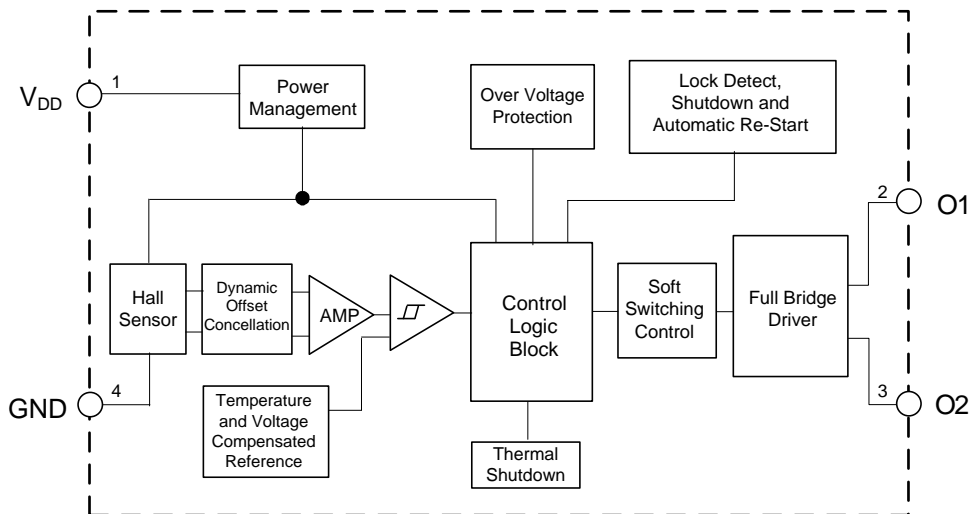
$V_{DD}$ 1
Power Management
Over Voltage Protection
Lock Detect, Shutdown and Automatic Re-Start
2 O1
Hall Sensor
Dynamic Offset Concellation
AMP
Control Logic Block
Soft Switching Control
Full Bridge Driver
GND 4
Temperature and Voltage Compensated Reference
Thermal Shutdown
3 O2